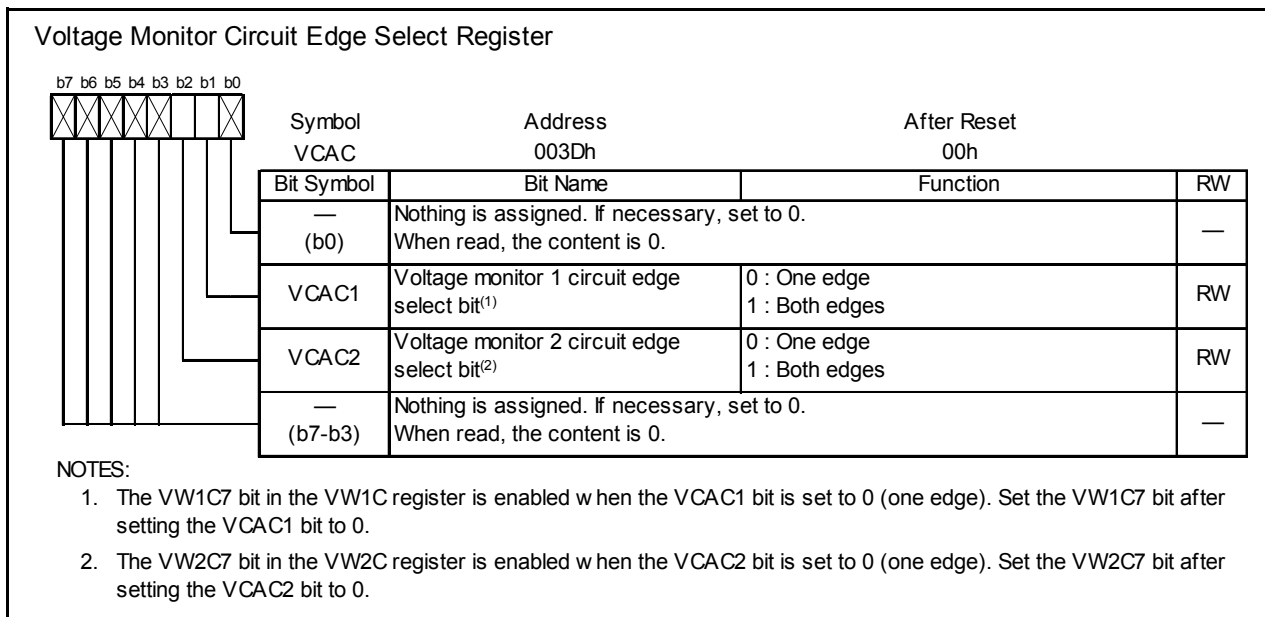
Voltage Monitor Circuit Edge Select Register

b7 b6 b5 b4 b3 b2 b1 b0

| Symbol | Address | After Reset |
|---|---|---|
| VCAC | 003Dh | 00h |

| Bit Symbol | Bit Name | Function | RW |
|---|---|---|---|
| — (b0) | Nothing is assigned. If necessary, set to 0. When read, the content is 0. | | — |
| VCAC1 | Voltage monitor 1 circuit edge select bit$^{(1)}$ | 0 : One edge 1 : Both edges | RW |
| VCAC2 | Voltage monitor 2 circuit edge select bit$^{(2)}$ | 0 : One edge 1 : Both edges | RW |
| — (b7-b3) | Nothing is assigned. If necessary, set to 0. When read, the content is 0. | | — |

NOTES:
1. The VW1C7 bit in the VW1C register is enabled w hen the VCAC1 bit is set to 0 (one edge). Set the VW1C7 bit after setting the VCAC1 bit to 0.
2. The VW2C7 bit in the VW2C register is enabled w hen the VCAC2 bit is set to 0 (one edge). Set the VW2C7 bit after setting the VCAC2 bit to 0.